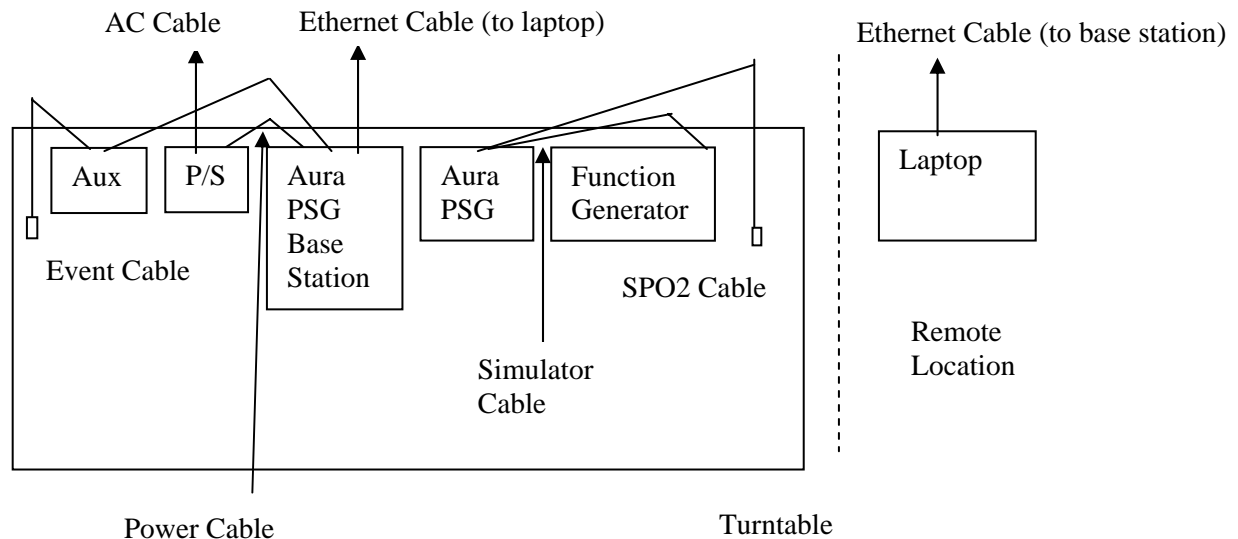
AC Cable

Ethernet Cable (to laptop)

Ethernet Cable (to base station)

Aux

P/S

Aura PSG Base Station

Aura PSG

Function Generator

Laptop

Event Cable

SPO2 Cable

Remote Location

Simulator Cable

Power Cable

Turntable